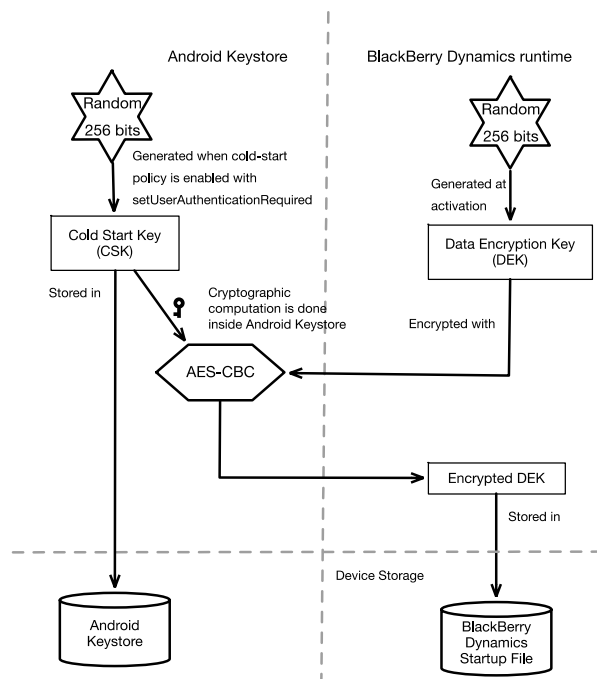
Android Keystore

BlackBerry Dynamics runtime

Random
256 bits

Generated when cold-start policy is enabled with setUserAuthenticationRequired

Random
256 bits

Generated at activation

Cold Start Key
(CSK)

Data Encryption Key
(DEK)

Stored in

Cryptographic computation is done inside Android Keystore

Encrypted with

AES-CBC

Encrypted DEK

Stored in

Device Storage

Android
Keystore

BlackBerry
Dynamics
Startup File